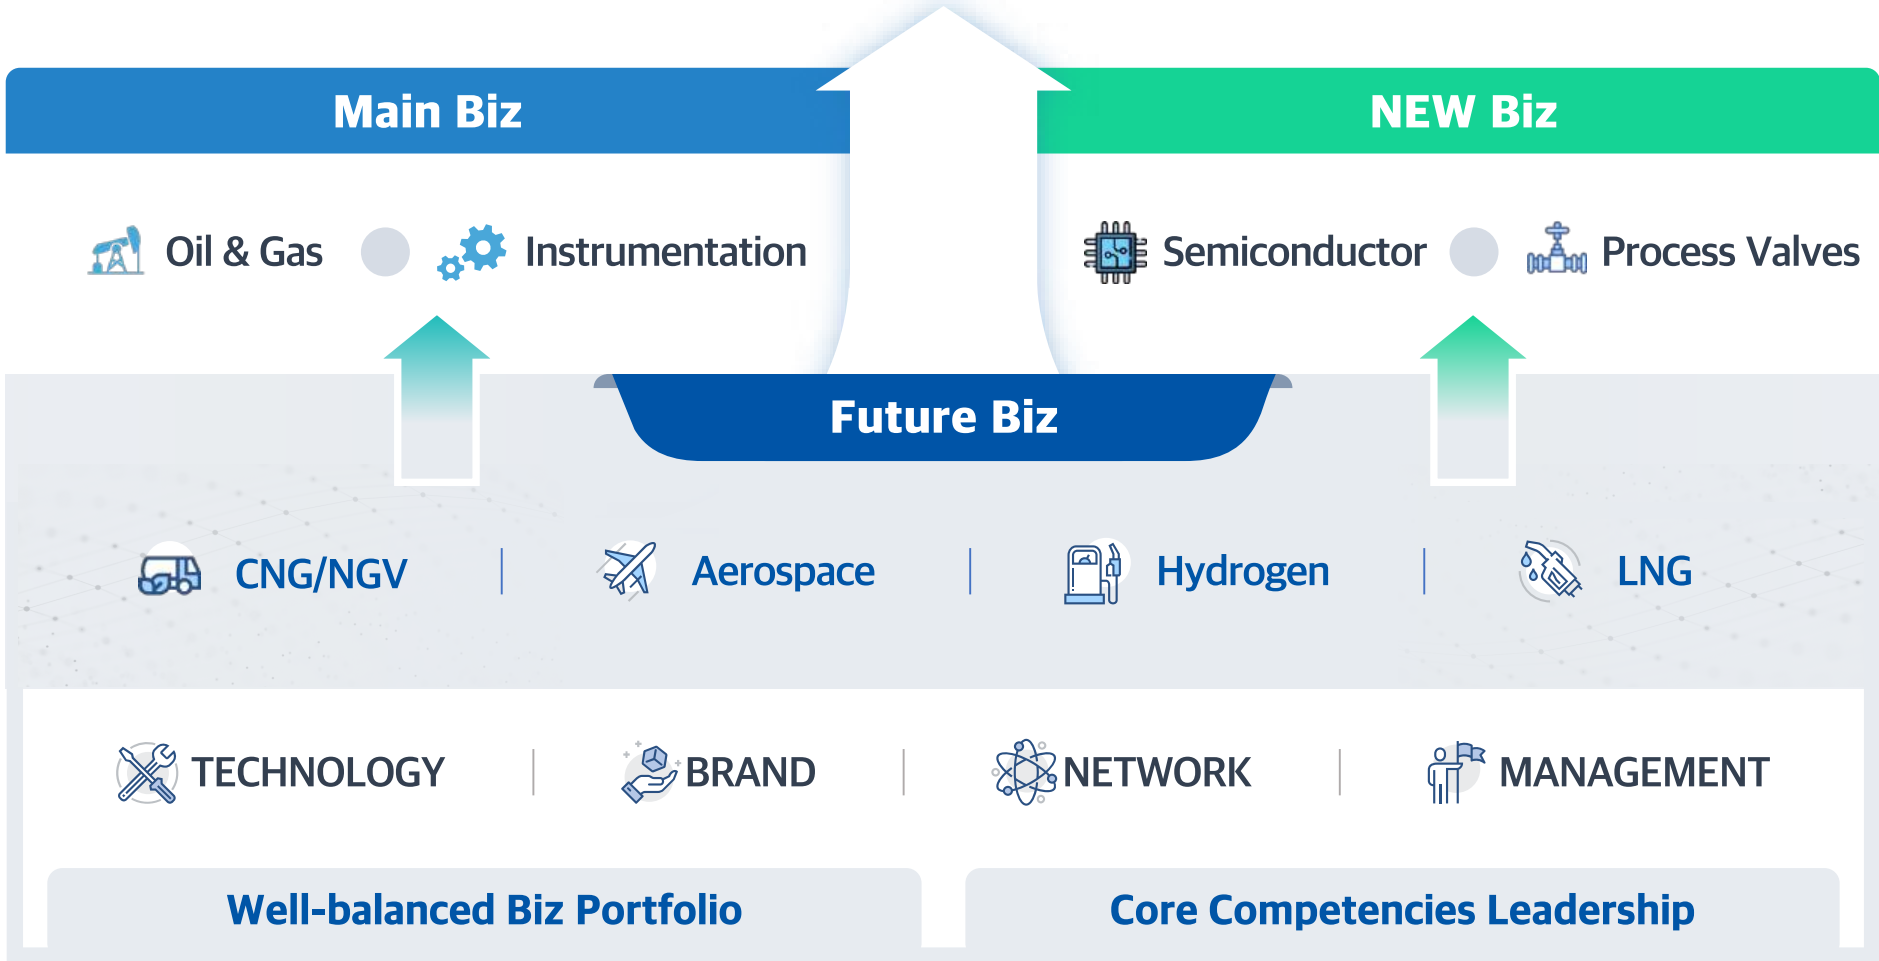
Main Biz

NEW Biz

Oil & Gas

Instrumentation

Semiconductor

Process Valves

Future Biz

CNG/NGV | Aerospace | Hydrogen | LNG

TECHNOLOGY | BRAND | NETWORK | MANAGEMENT

Well-balanced Biz Portfolio

Core Competencies Leadership